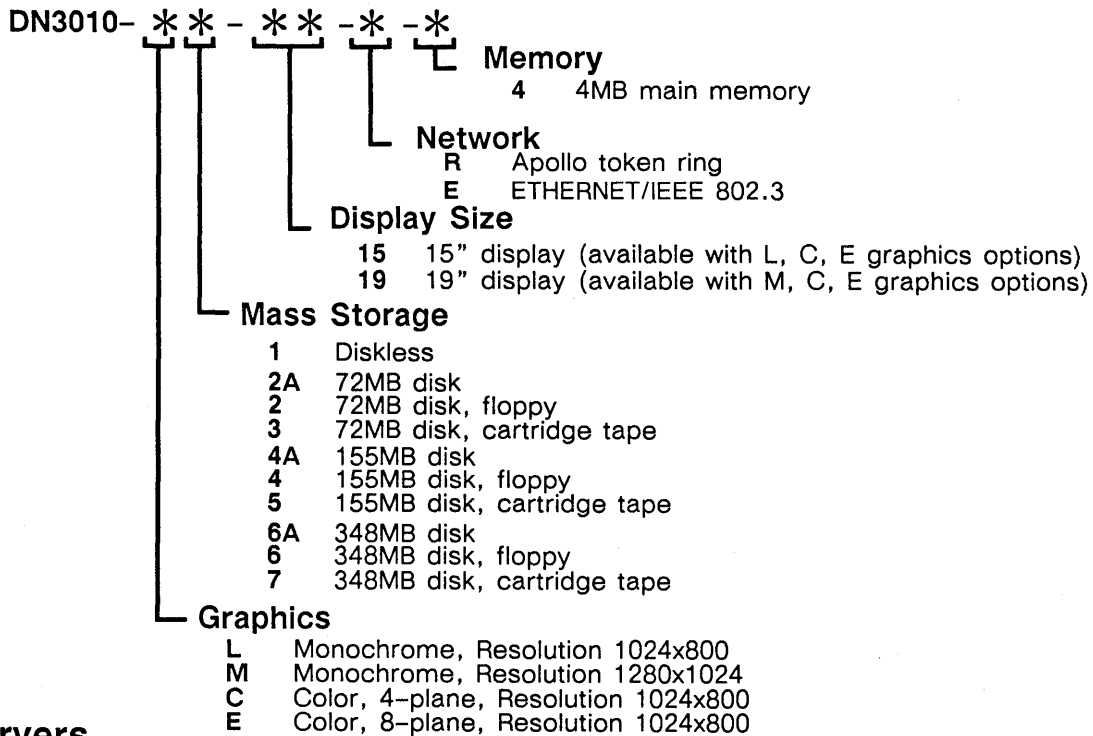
DN3010– $*$ $*$ – $*$ $*$ –$*$ –$*$

Memory
4 4MB main memory

Network
R Apollo token ring
E ETHERNET/IEEE 802.3

Display Size
15 15" display (available with L, C, E graphics options)
19 19" display (available with M, C, E graphics options)

Mass Storage
1 Diskless
2A 72MB disk
2 72MB disk, floppy
3 72MB disk, cartridge tape
4A 155MB disk
4 155MB disk, floppy
5 155MB disk, cartridge tape
6A 348MB disk
6 348MB disk, floppy
7 348MB disk, cartridge tape

Graphics
L Monochrome, Resolution 1024x800
M Monochrome, Resolution 1280x1024
C Color, 4-plane, Resolution 1024x800
E Color, 8-plane, Resolution 1024x800

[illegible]rvers